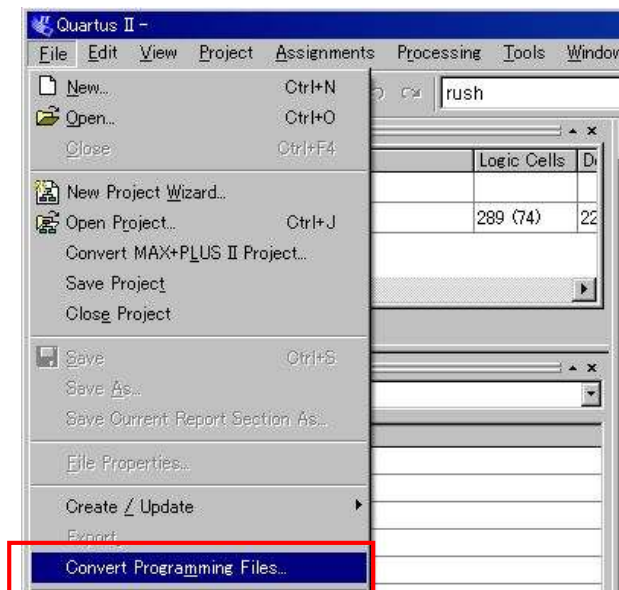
Quartus II -

File Edit View Project Assignments Processing Tools Windo

New... Ctrl+N
Open... Ctrl+O
Close Ctrl+F4
New Project Wizard...
Open Project... Ctrl+J
Convert MAX+PLUS II Project...
Save Project
Close Project
Save Ctrl+S
Save As...
Save Current Report Section As...
File Properties...
Create / Update
Export...
Convert Programming Files...

rush

Logic Cells | D
289 (74) | 22